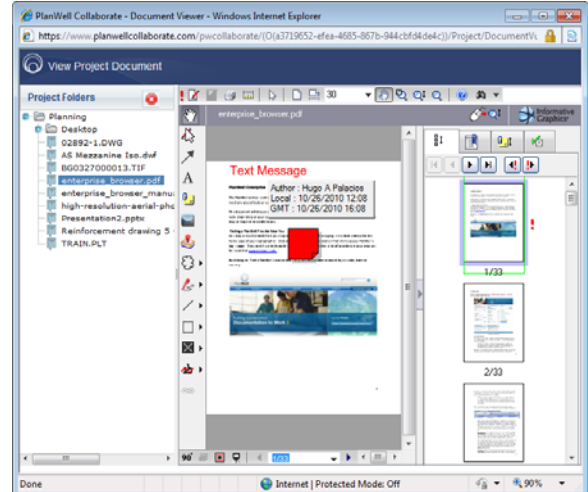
PlanWell Collaborate - Document Viewer - Windows Internet Explorer

https://www.planwellcollaborate.com/pwcollaborate/(O(a3719652-efea-4685-867b-944cbfd4de4c))/Project/DocumentVi

View Project Document

Project Folders

Planning
Desktop
02892-1.DWG
AS Mezzanine Iso.dwf
BG0327000013.TIF
enterprise_browser.pdf
enterprise_browser_manu
high-resolution-aerial-pho
Presentation2.pptx
Reinforcement drawing 5 -
TRAIN.PLT

30

enterprise_browser.pdf

Informative Graphics

Text Message

Author : Hugo A Palacios
Local : 10/26/2010 12:08
GMT : 10/26/2010 16:08

1/33

2/33

90°

1/33

Done

Internet | Protected Mode: Off

90%